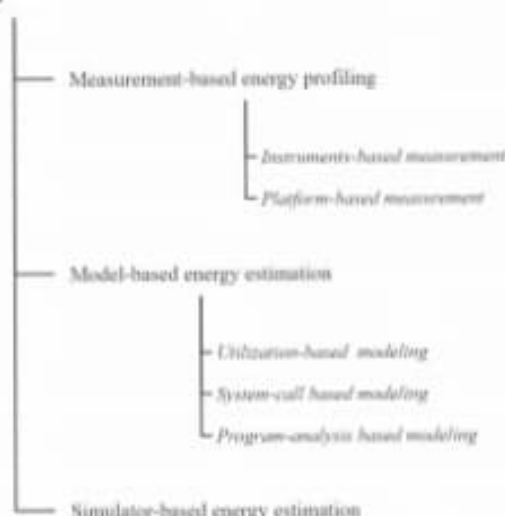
Measurement-based energy profiling

Instruments-based measurement

Platform-based measurement

Model-based energy estimation

Utilization-based modeling

System-call based modeling

Program-analysis based modeling

Simulator-based energy estimation